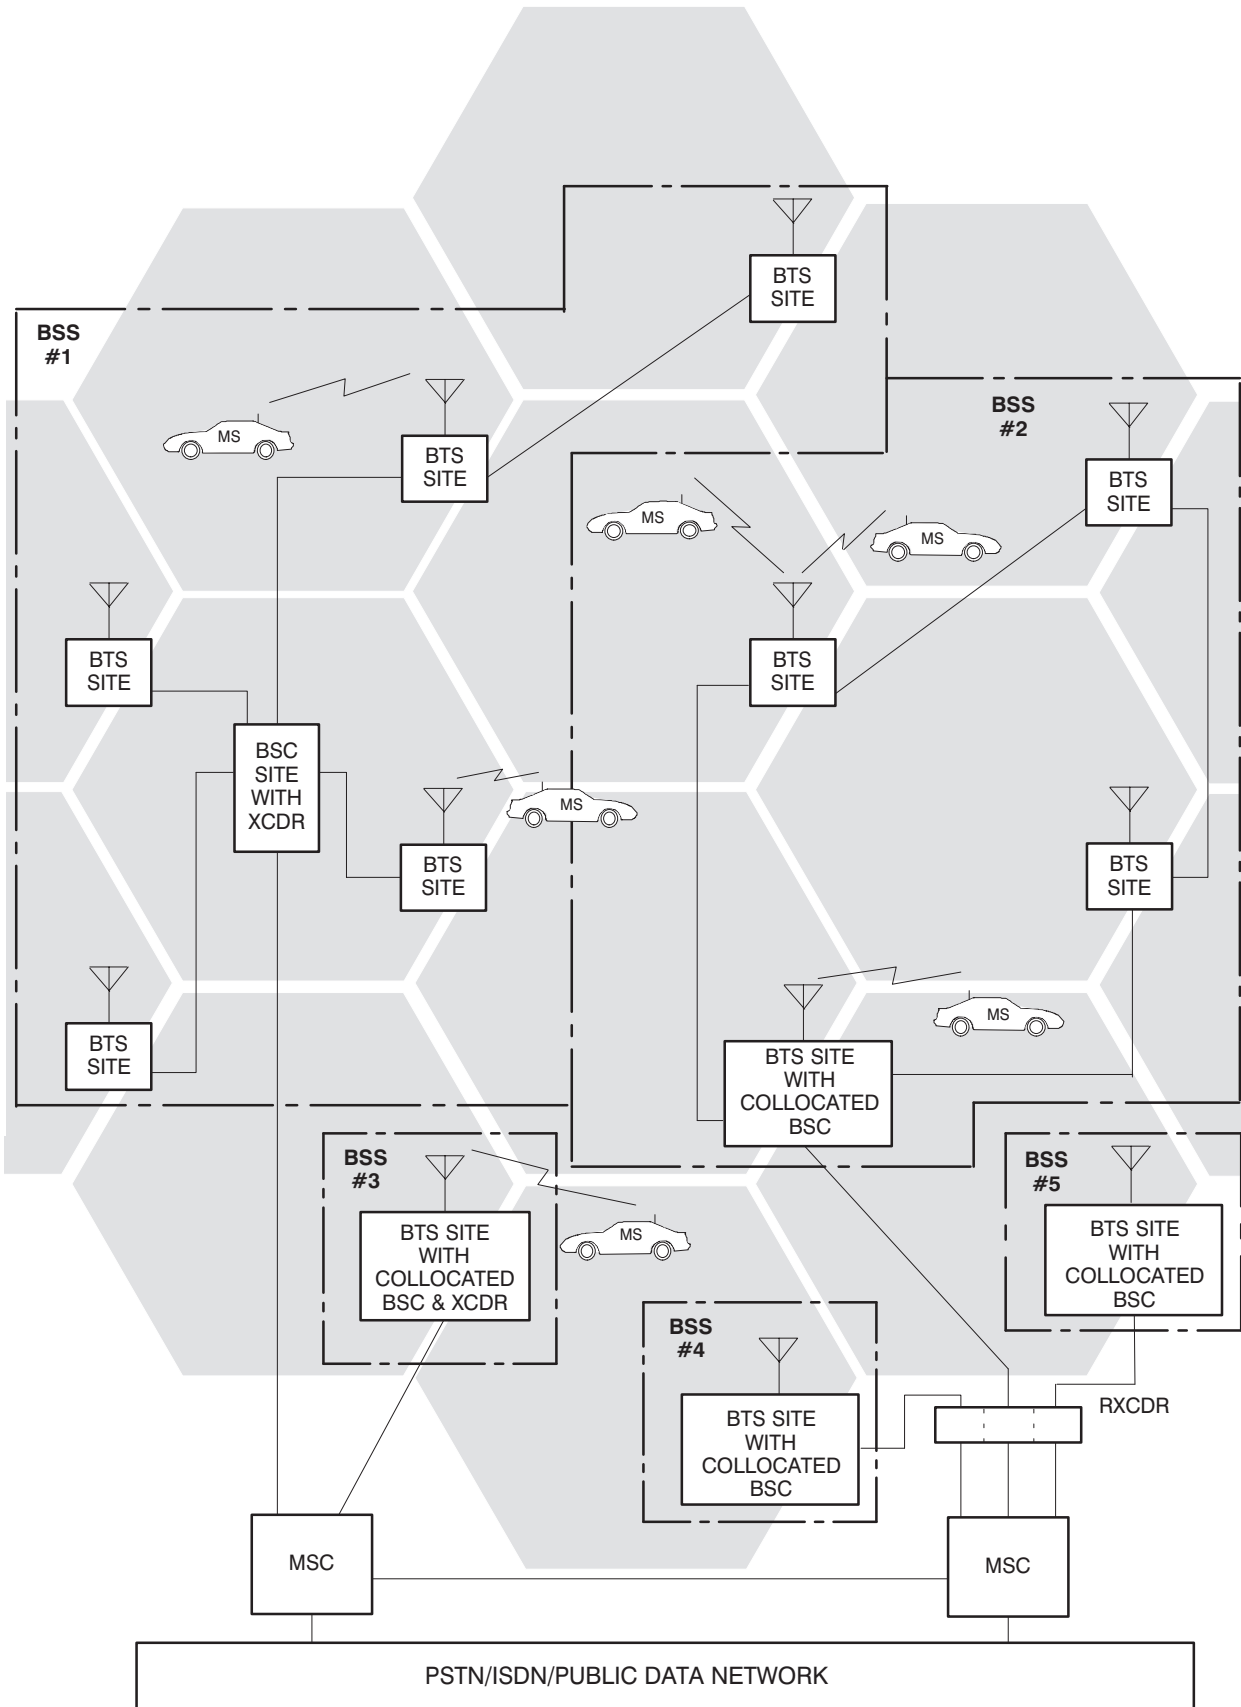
BTS SITE

BSS #1

MS

BTS SITE

BSS #2

BTS SITE

MS

MS

BTS SITE

BTS SITE

BSC SITE WITH XCDR

MS

BTS SITE

BTS SITE

BTS SITE

MS

BTS SITE WITH COLLOCATED BSC

BSS #3

MS

BTS SITE WITH COLLOCATED BSC & XCDR

BSS #5

BTS SITE WITH COLLOCATED BSC

BSS #4

BTS SITE WITH COLLOCATED BSC

RXCDR

MSC

MSC

PSTN/ISDN/PUBLIC DATA NETWORK